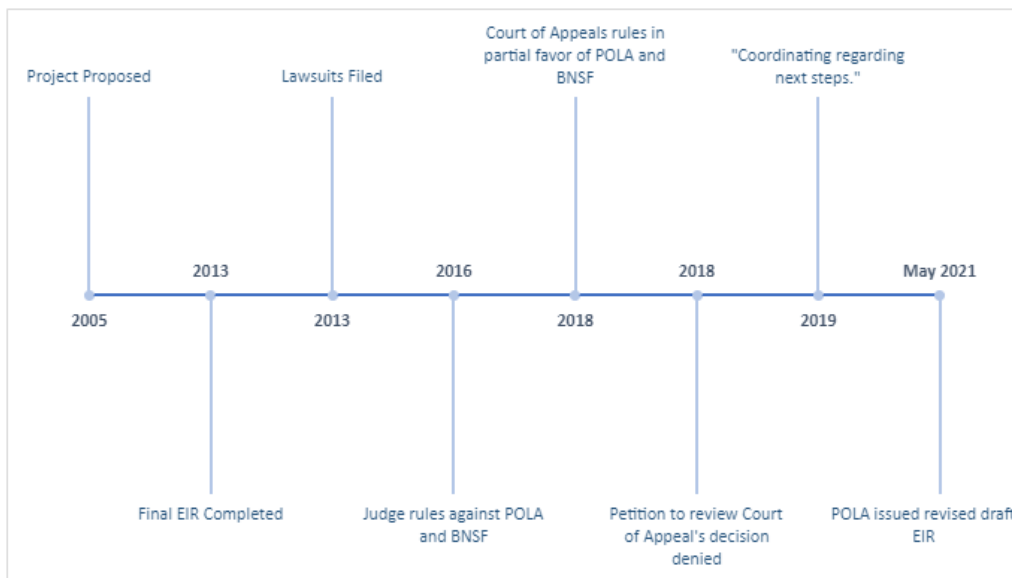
Project Proposed

2005

2013

Final EIR Completed

Lawsuits Filed

2013

2016

Judge rules against POLA and BNSF

Court of Appeals rules in partial favor of POLA and BNSF

2018

2018

Petition to review Court of Appeal's decision denied

"Coordinating regarding next steps."

2019

May 2021

POLA issued revised draft EIR